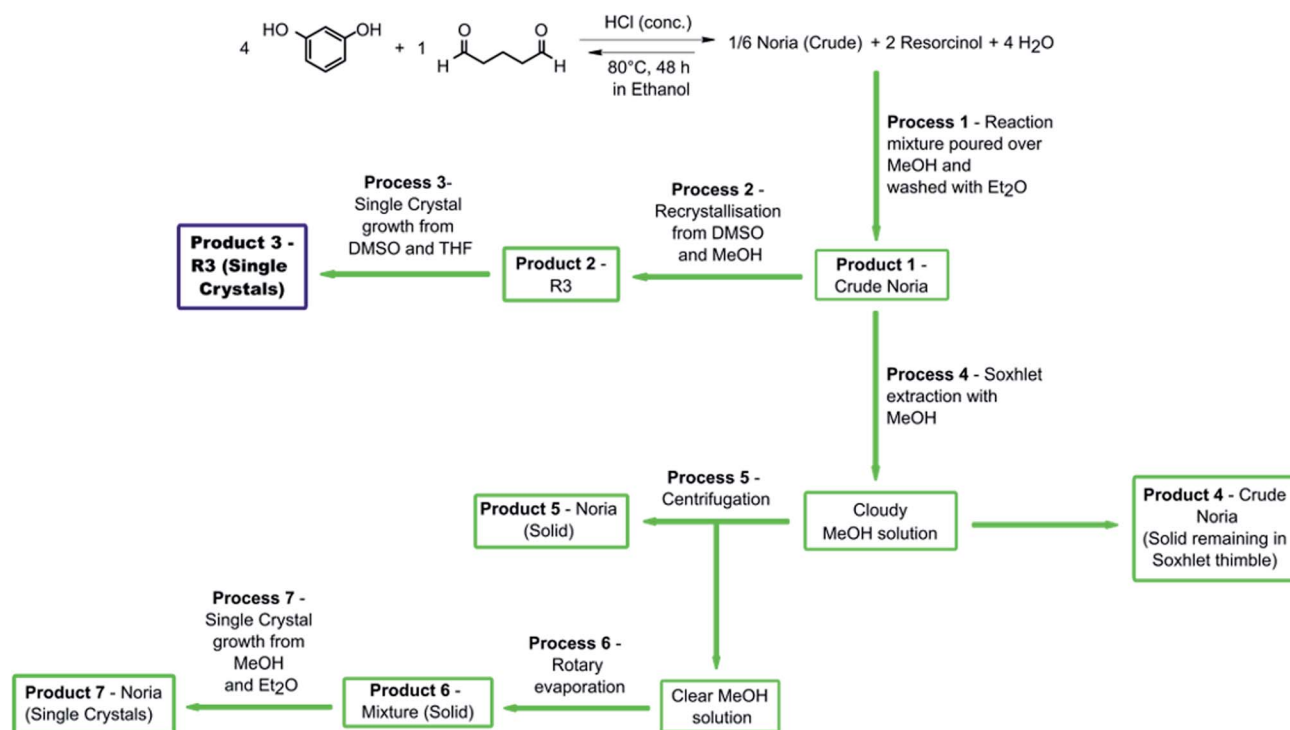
4 HO OH + 1 O H O H

HCl (conc.)

80°C, 48 h in Ethanol

1/6 Noria (Crude) + 2 Resorcinol + 4 $H_2O$

**Process 1** - Reaction mixture poured over MeOH and washed with $Et_2O$

**Product 1** - Crude Noria

**Process 2** - Recrystallisation from DMSO and MeOH

**Product 2** - R3

**Process 3**- Single Crystal growth from DMSO and THF

**Product 3 - R3 (Single Crystals)**

**Process 4** - Soxhlet extraction with MeOH

Cloudy MeOH solution

**Product 4** - Crude Noria (Solid remaining in Soxhlet thimble)

**Process 5** - Centrifugation

**Product 5** - Noria (Solid)

Clear MeOH solution

**Process 6** - Rotary evaporation

**Product 6** - Mixture (Solid)

**Process 7** - Single Crystal growth from MeOH and $Et_2O$

**Product 7** - Noria (Single Crystals)